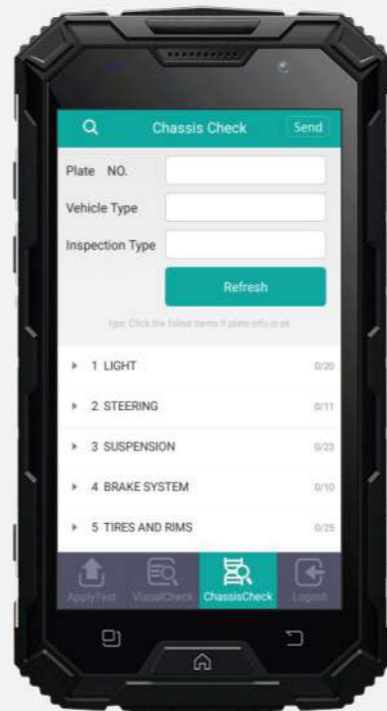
Chassis Check
Send

Plate NO.

Vehicle Type

Inspection Type

Refresh

tips: Click the failed items if plate info is ok

1 LIGHT 0/20

2 STEERING 0/11

3 SUSPENSION 0/23

4 BRAKE SYSTEM 0/10

5 TIRES AND RIMS 0/25

ApplyTest
VisualCheck
ChassisCheck
Logout